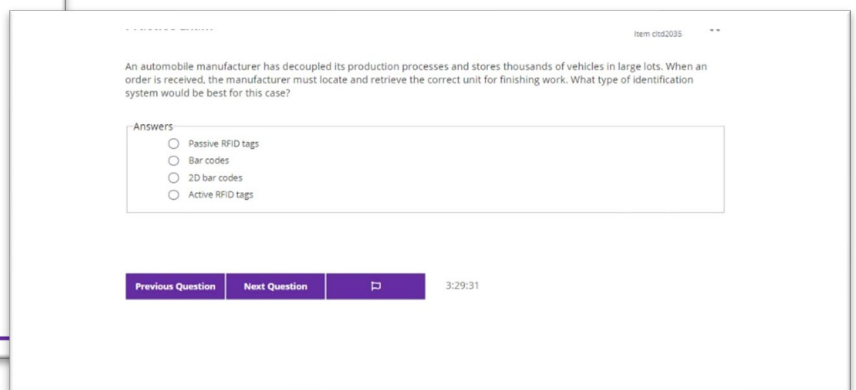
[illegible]

Item cltd2035

An automobile manufacturer has decoupled its production processes and stores thousands of vehicles in large lots. When an order is received, the manufacturer must locate and retrieve the correct unit for finishing work. What type of identification system would be best for this case?

Answers

Passive RFID tags

Bar codes

2D bar codes

Active RFID tags

Previous Question

Next Question

3:29:31